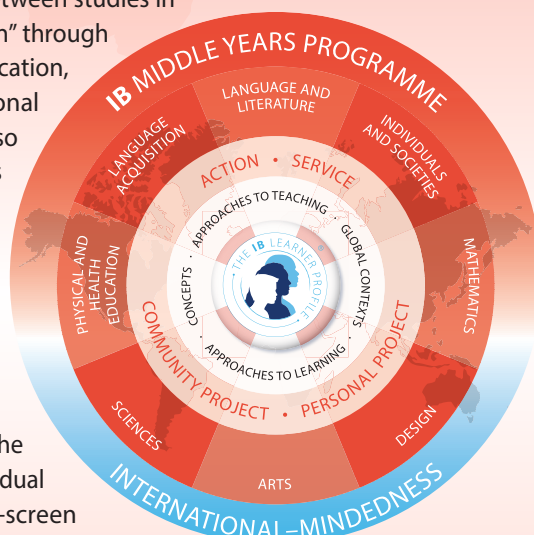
tween studies in
n" through
cation,
onal
so
s

he
dual
-screen

IB MIDDLE YEARS PROGRAMME

LANGUAGE AND LITERATURE

INDIVIDUALS AND SOCIETIES

MATHEMATICS

DESIGN

ARTS

SCIENCES

PHYSICAL AND HEALTH EDUCATION

LANGUAGE ACQUISITION

ACTION • SERVICE

APPROACHES TO TEACHING

GLOBAL CONTEXTS

APPROACHES TO LEARNING

CONCEPTS

THE IB LEARNER PROFILE

COMMUNITY PROJECT • PERSONAL PROJECT

INTERNATIONAL-MINDEDNESS